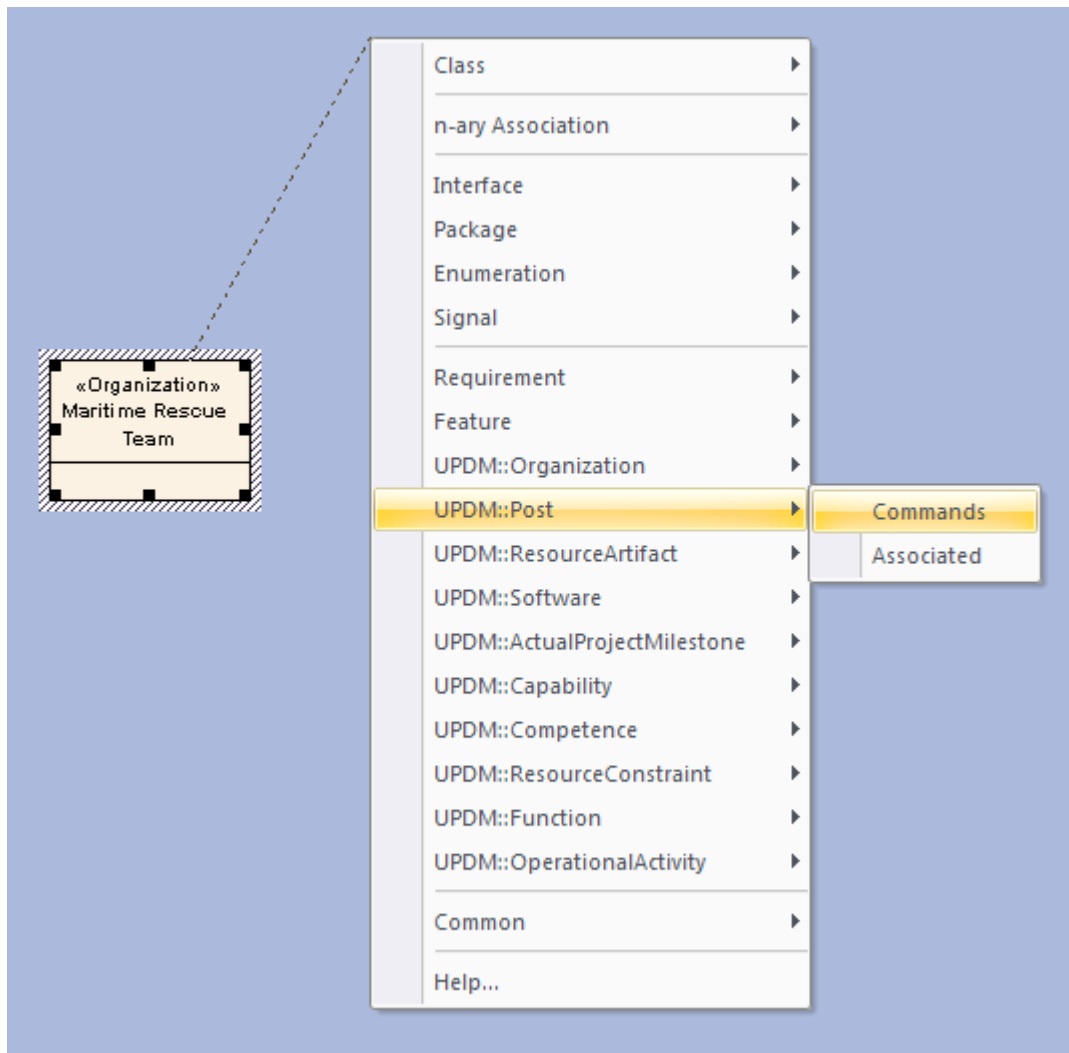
«Organization»
Maritime Rescue Team

Class

n-ary Association

Interface
Package
Enumeration
Signal

Requirement
Feature
UPDM::Organization
UPDM::Post
UPDM::ResourceArtifact
UPDM::Software
UPDM::ActualProjectMilestone
UPDM::Capability
UPDM::Competence
UPDM::ResourceConstraint
UPDM::Function
UPDM::OperationalActivity

Common

Help...

Commands
Associated